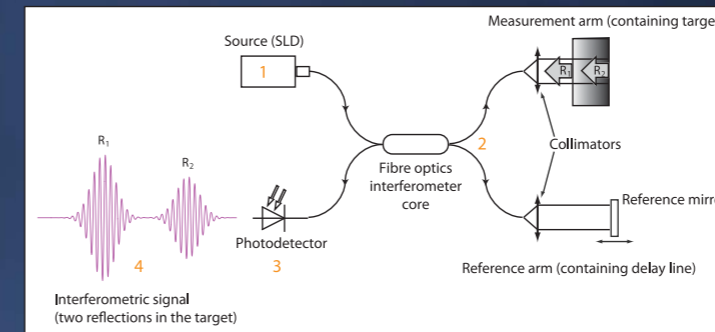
Measurement arm (containing targe

Source (SLD)

1

$R_1$ $R_2$

$R_1$

$R_2$

2

Collimators

Fibre optics interferometer core

Reference mirr

Photodetector

4

3

Reference arm (containing delay line)

Interferometric signal
(two reflections in the target)